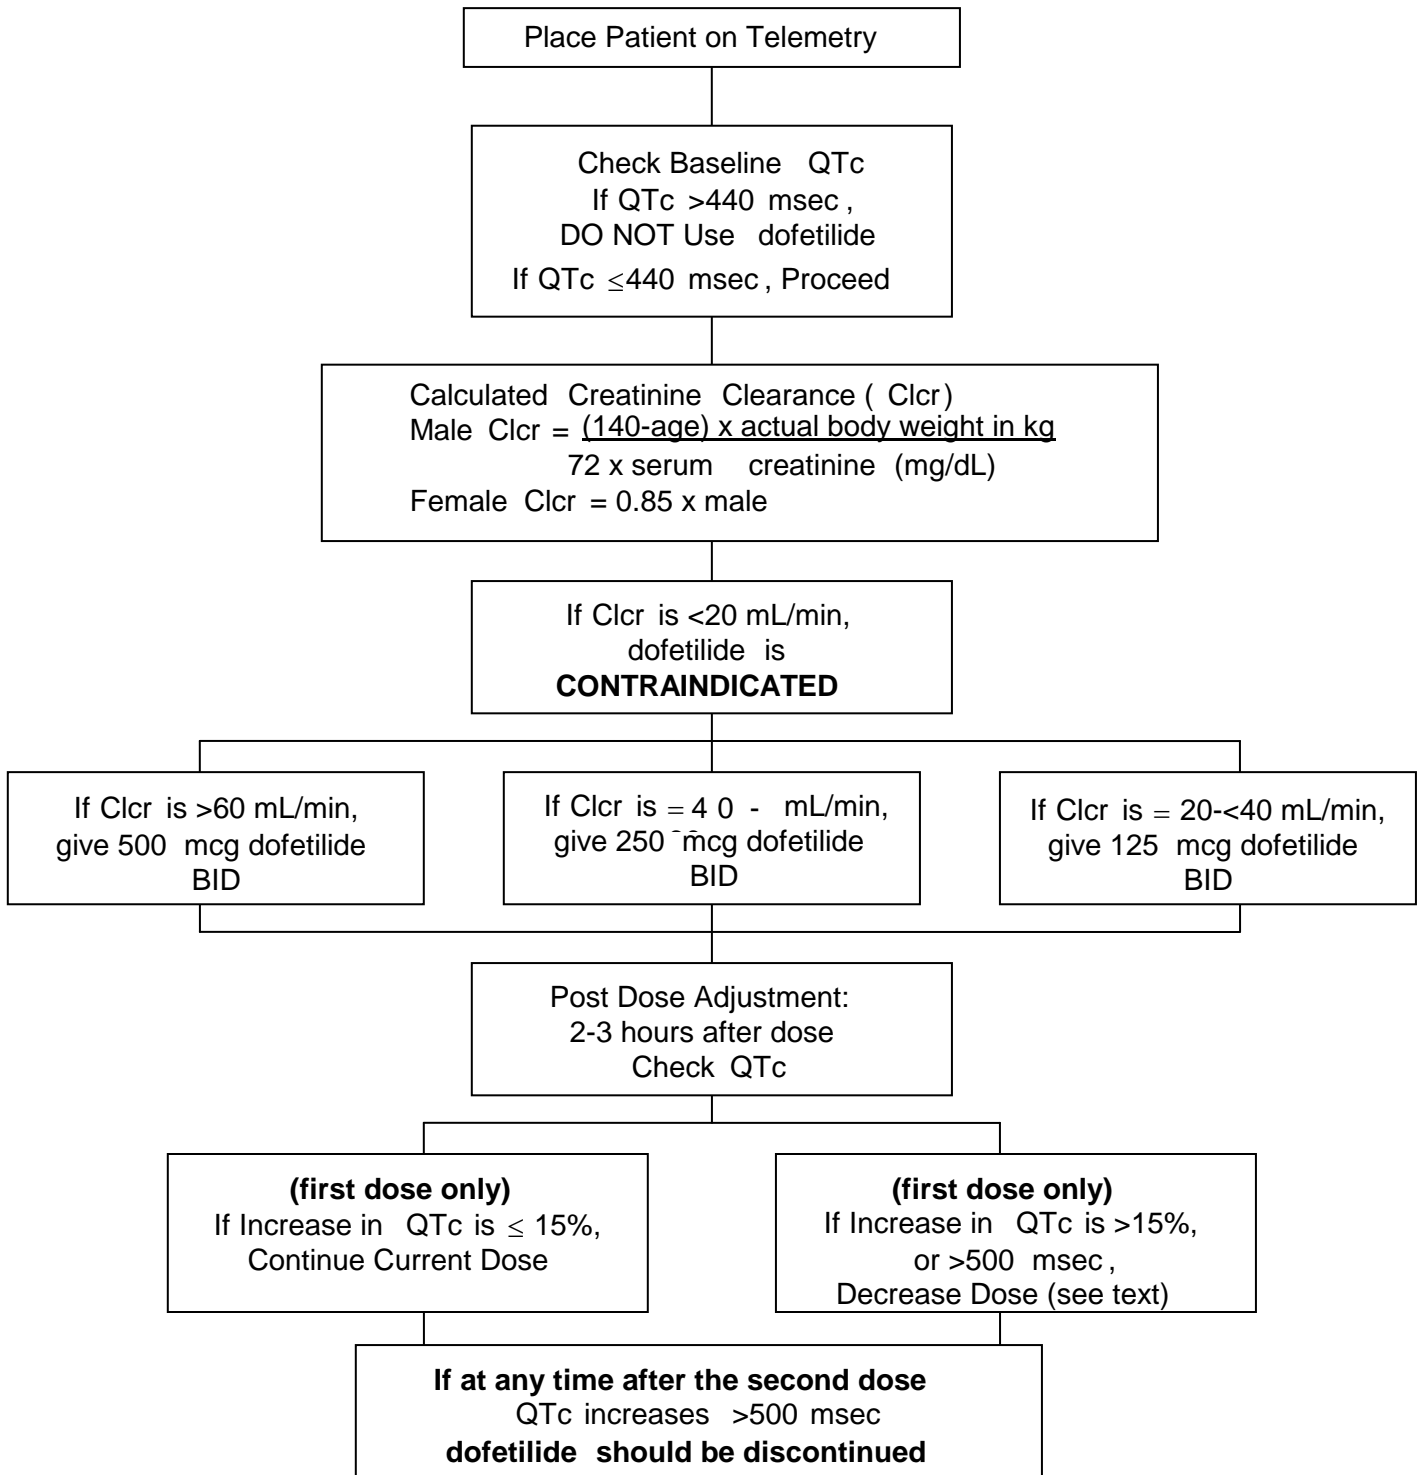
Place Patient on Telemetry

Check Baseline QTc
If QTc >440 msec,
DO NOT Use dofetilide
If QTc $\leq$440 msec, Proceed

Calculated Creatinine Clearance (Clcr)
Male Clcr = $\frac{(140\text{-age}) \times \text{actual body weight in kg}}{72 \times \text{serum creatinine (mg/dL)}}$
Female Clcr = 0.85 x male

If Clcr is <20 mL/min,
dofetilide is
**CONTRAINDICATED**

If Clcr is >60 mL/min,
give 500 mcg dofetilide
BID

If Clcr is = 4 0 - mL/min,
give 250 mcg dofetilide
BID

If Clcr is = 20-<40 mL/min,
give 125 mcg dofetilide
BID

Post Dose Adjustment:
2-3 hours after dose
Check QTc

**(first dose only)**
If Increase in QTc is $\leq$ 15%,
Continue Current Dose

**(first dose only)**
If Increase in QTc is >15%,
or >500 msec,
Decrease Dose (see text)

**If at any time after the second dose**
QTc increases >500 msec
**dofetilide should be discontinued**